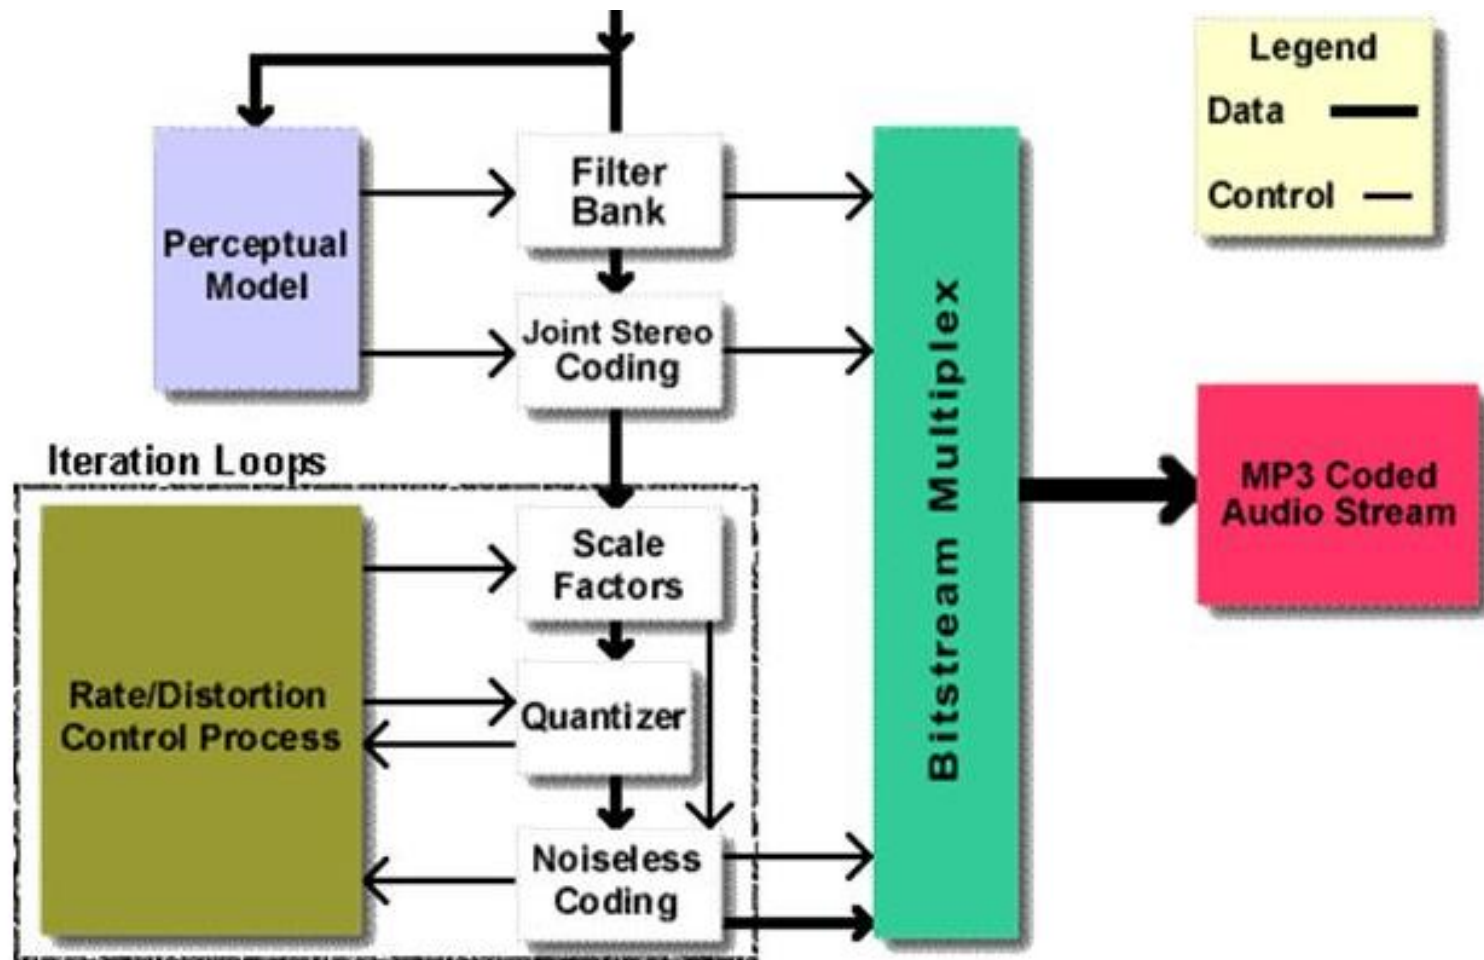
Legend
Data
Control

Perceptual Model

Filter Bank

Joint Stereo Coding

Iteration Loops

Rate/Distortion Control Process

Scale Factors

Quantizer

Noiseless Coding

Bitstream Multiplex

MP3 Coded Audio Stream